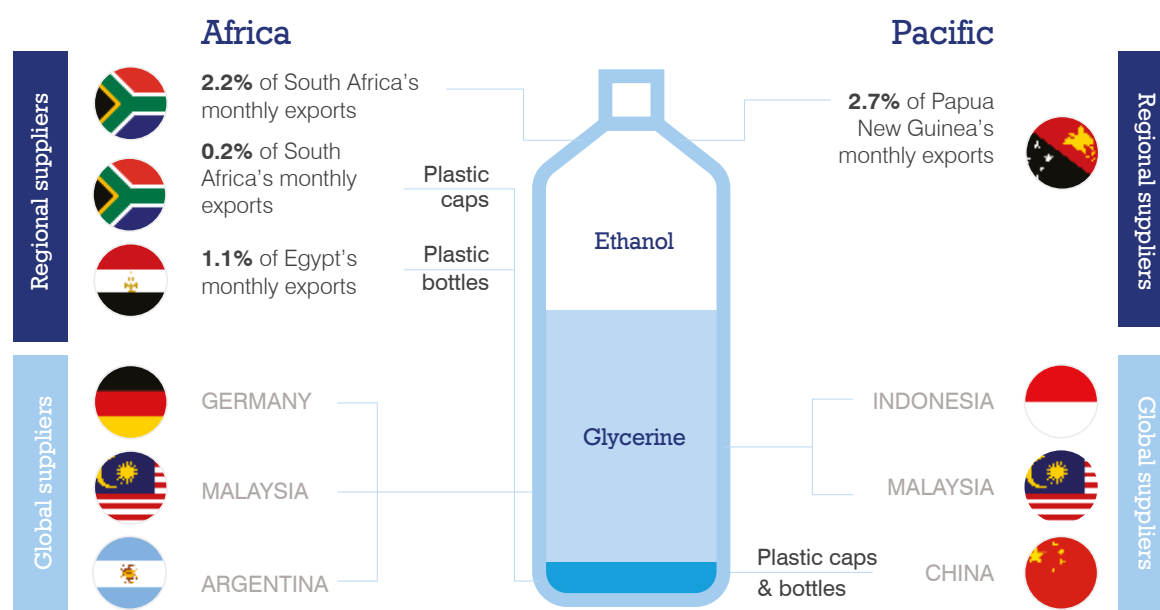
Africa

Pacific

Regional suppliers

2.2% of South Africa's monthly exports

0.2% of South Africa's monthly exports

1.1% of Egypt's monthly exports

Plastic caps

Plastic bottles

Ethanol

2.7% of Papua New Guinea's monthly exports

Regional suppliers

Global suppliers

GERMANY

MALAYSIA

ARGENTINA

Glycerine

INDONESIA

MALAYSIA

CHINA

Plastic caps & bottles

Global suppliers